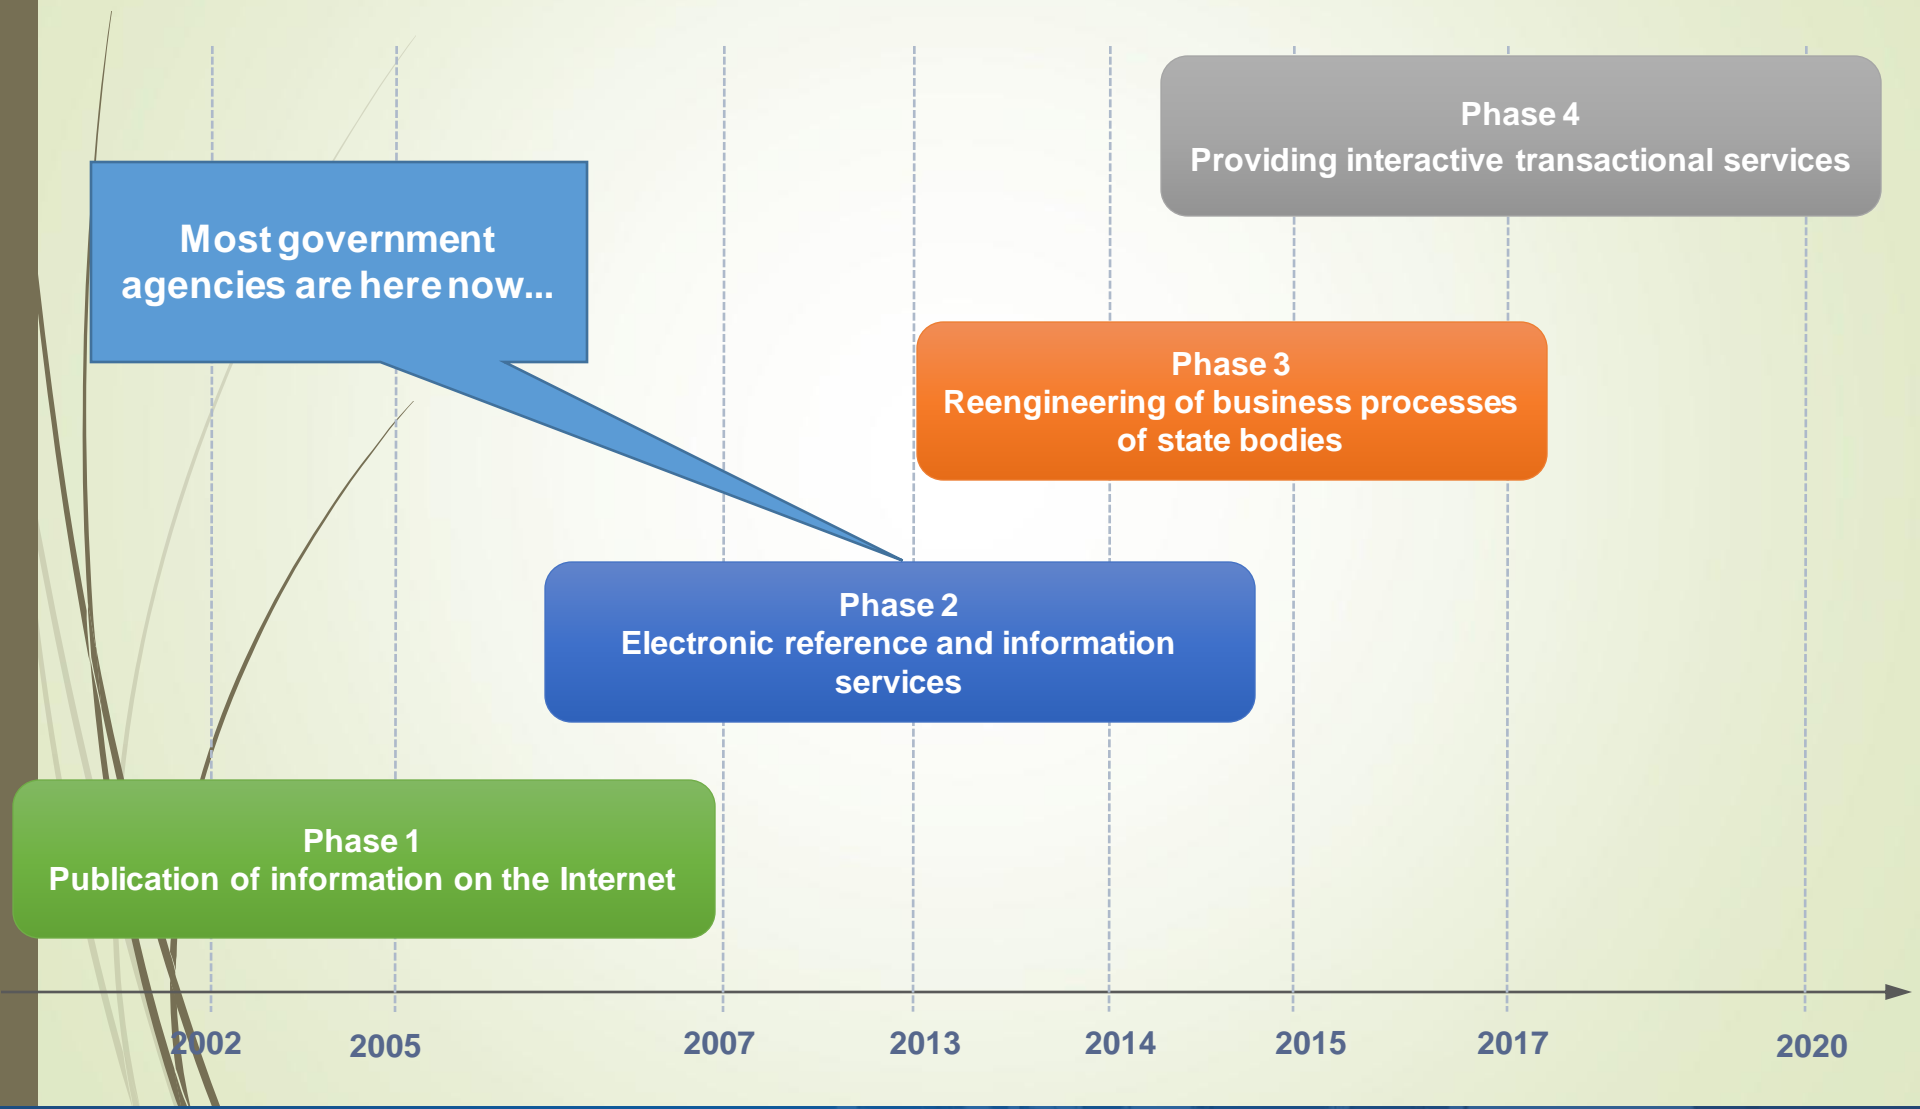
Phase 4
Providing interactive transactional services

Most government agencies are here now...

Phase 3
Reengineering of business processes of state bodies

Phase 2
Electronic reference and information services

Phase 1
Publication of information on the Internet

2002
2005
2007
2013
2014
2015
2017
2020